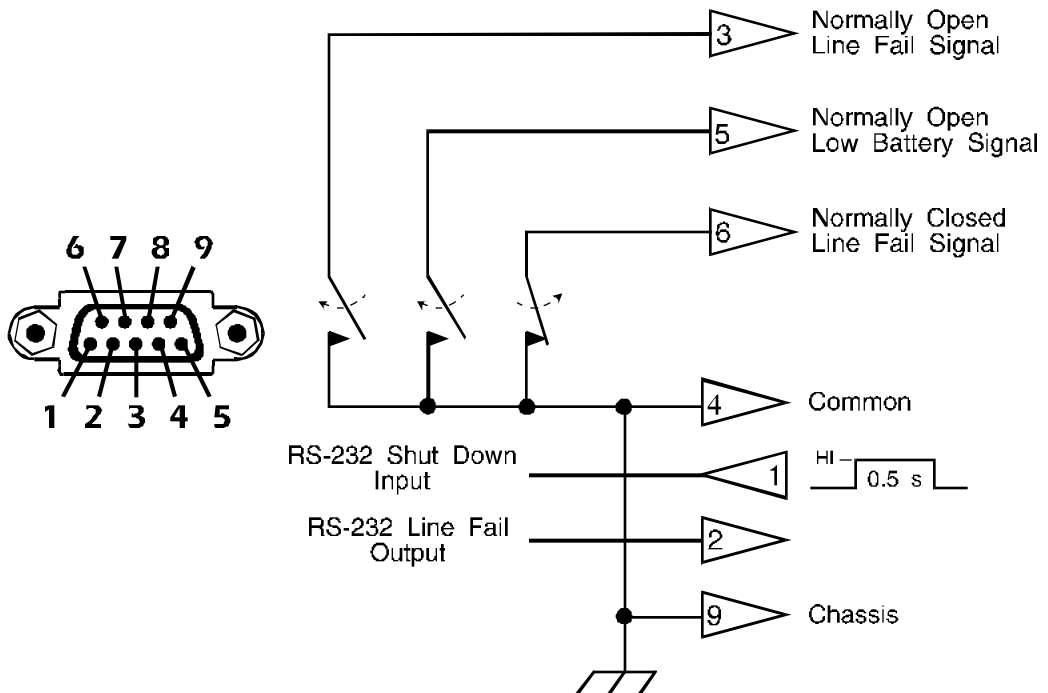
6 7 8 9

1 2 3 4 5

3 Normally Open Line Fail Signal

5 Normally Open Low Battery Signal

6 Normally Closed Line Fail Signal

4 Common

RS-232 Shut Down Input

1

HI

0.5 s

RS-232 Line Fail Output

2

9 Chassis